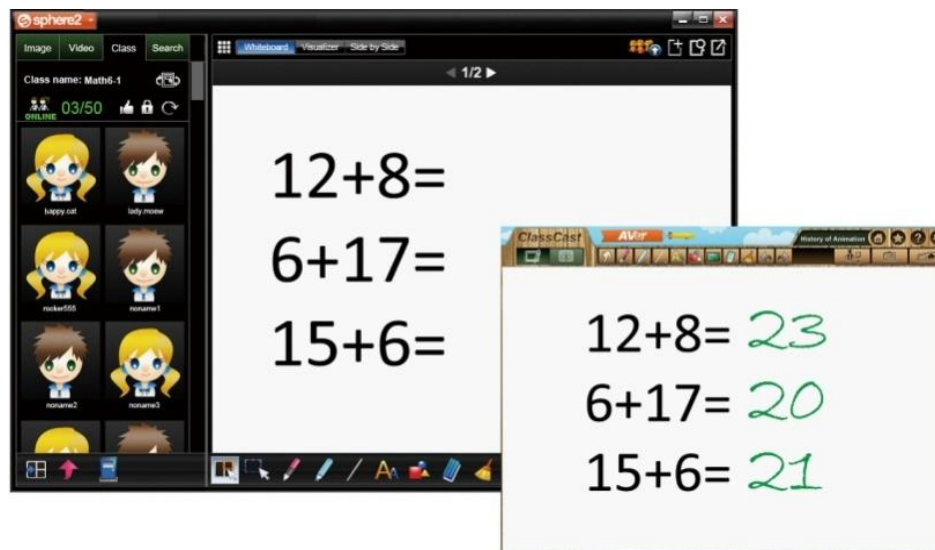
sphere2

Image Video Class Search

Class name: Math6-1

ONLINE 03/50

bappy.cat lady.moew

rocker555 noname1

noname2 noname3

Whiteboard Visualizer Side by Side

1/2

12+8=
6+17=
15+6=

ClassCast AVer

History of Animation

12+8= 23
6+17= 20
15+6= 21